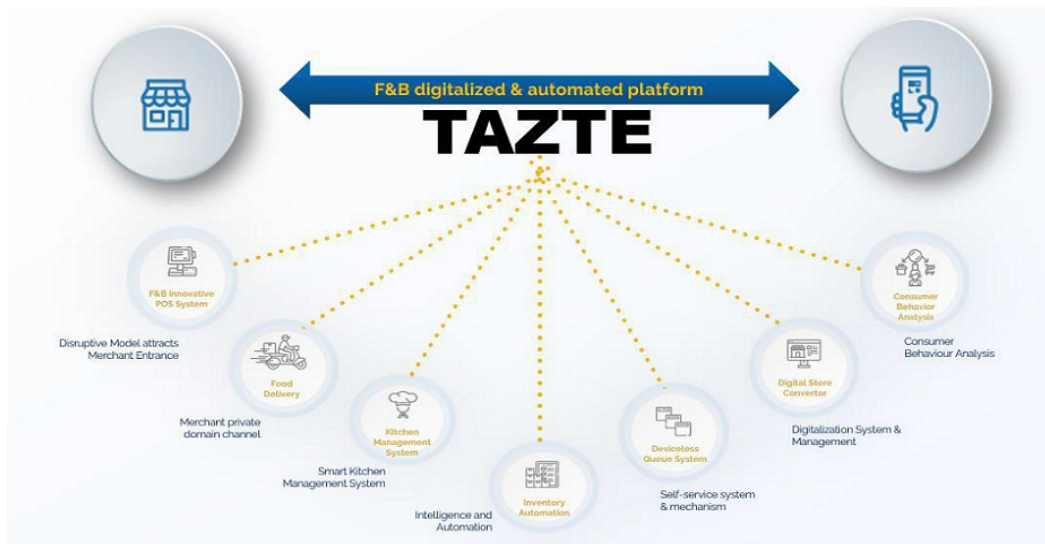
F&B digitalized & automated platform

TAZTE

F&B Innovative POS System

Disruptive Model attracts Merchant Entrance

Food Delivery

Merchant private domain channel

Kitchen Management System

Smart Kitchen Management System

Inventory Automation

Intelligence and Automation

Deviceless Queue System

Self-service system & mechanism

Digital Store Convertor

Digitalization System & Management

Consumer Behavior Analysis

Consumer Behaviour Analysis